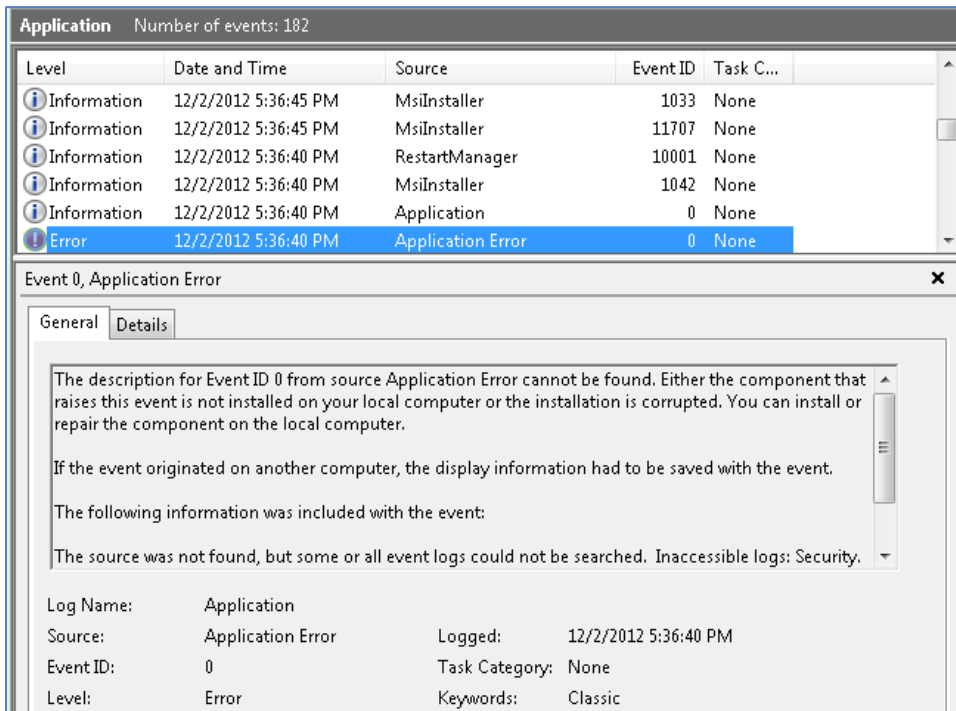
Application Number of events: 182

| Level | Date and Time | Source | Event ID | Task C... |
|---|---|---|---|---|
| Information | 12/2/2012 5:36:45 PM | MsiInstaller | 1033 | None |
| Information | 12/2/2012 5:36:45 PM | MsiInstaller | 11707 | None |
| Information | 12/2/2012 5:36:40 PM | RestartManager | 10001 | None |
| Information | 12/2/2012 5:36:40 PM | MsiInstaller | 1042 | None |
| Information | 12/2/2012 5:36:40 PM | Application | 0 | None |
| Error | 12/2/2012 5:36:40 PM | Application Error | 0 | None |

Event 0, Application Error

General Details

The description for Event ID 0 from source Application Error cannot be found. Either the component that raises this event is not installed on your local computer or the installation is corrupted. You can install or repair the component on the local computer.

If the event originated on another computer, the display information had to be saved with the event.

The following information was included with the event:

The source was not found, but some or all event logs could not be searched. Inaccessible logs: Security.

Log Name: Application
Source: Application Error
Logged: 12/2/2012 5:36:40 PM
Event ID: 0
Task Category: None
Level: Error
Keywords: Classic